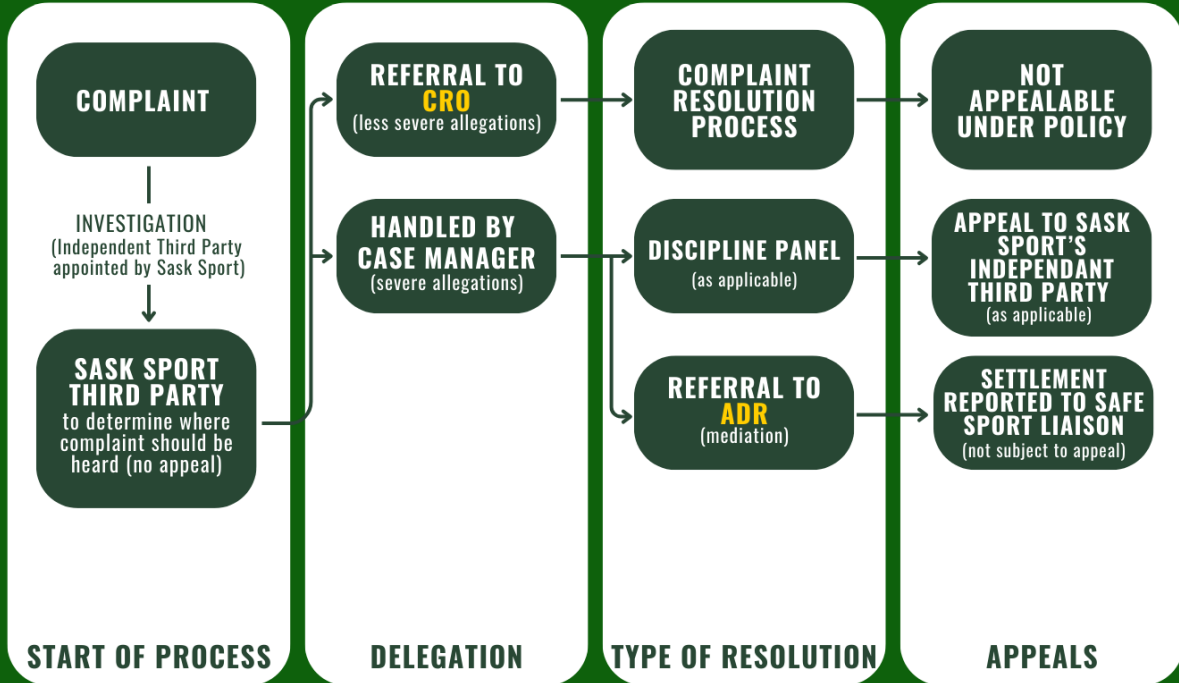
COMPLAINT

INVESTIGATION
(Independent Third Party appointed by Sask Sport)

SASK SPORT THIRD PARTY
to determine where complaint should be heard (no appeal)

START OF PROCESS

REFERRAL TO CRO
(less severe allegations)

HANDLED BY CASE MANAGER
(severe allegations)

DELEGATION

COMPLAINT RESOLUTION PROCESS

DISCIPLINE PANEL
(as applicable)

REFERRAL TO ADR
(mediation)

TYPE OF RESOLUTION

NOT APPEALABLE UNDER POLICY

APPEAL TO SASK SPORT'S INDEPENDANT THIRD PARTY
(as applicable)

SETTLEMENT REPORTED TO SAFE SPORT LIAISON
(not subject to appeal)

APPEALS